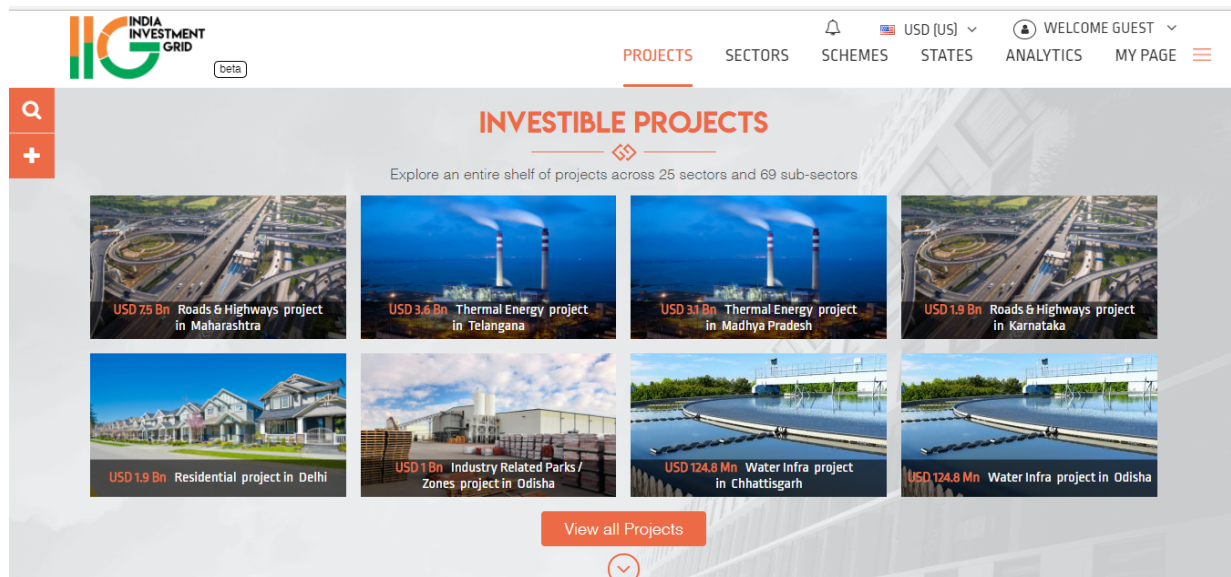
INDIA INVESTMENT GRID
beta

USD (US)
WELCOME GUEST

PROJECTS
SECTORS
SCHEMES
STATES
ANALYTICS
MY PAGE

INVESTIBLE PROJECTS

Explore an entire shelf of projects across 25 sectors and 69 sub-sectors

USD 7.5 Bn Roads & Highways project in Maharashtra

USD 3.6 Bn Thermal Energy project in Telangana

USD 3.1 Bn Thermal Energy project in Madhya Pradesh

USD 1.9 Bn Roads & Highways project in Karnataka

USD 1.9 Bn Residential project in Delhi

USD 1 Bn Industry Related Parks / Zones project in Odisha

USD 124.8 Mn Water Infra project in Chhattisgarh

USD 124.8 Mn Water Infra project in Odisha

View all Projects